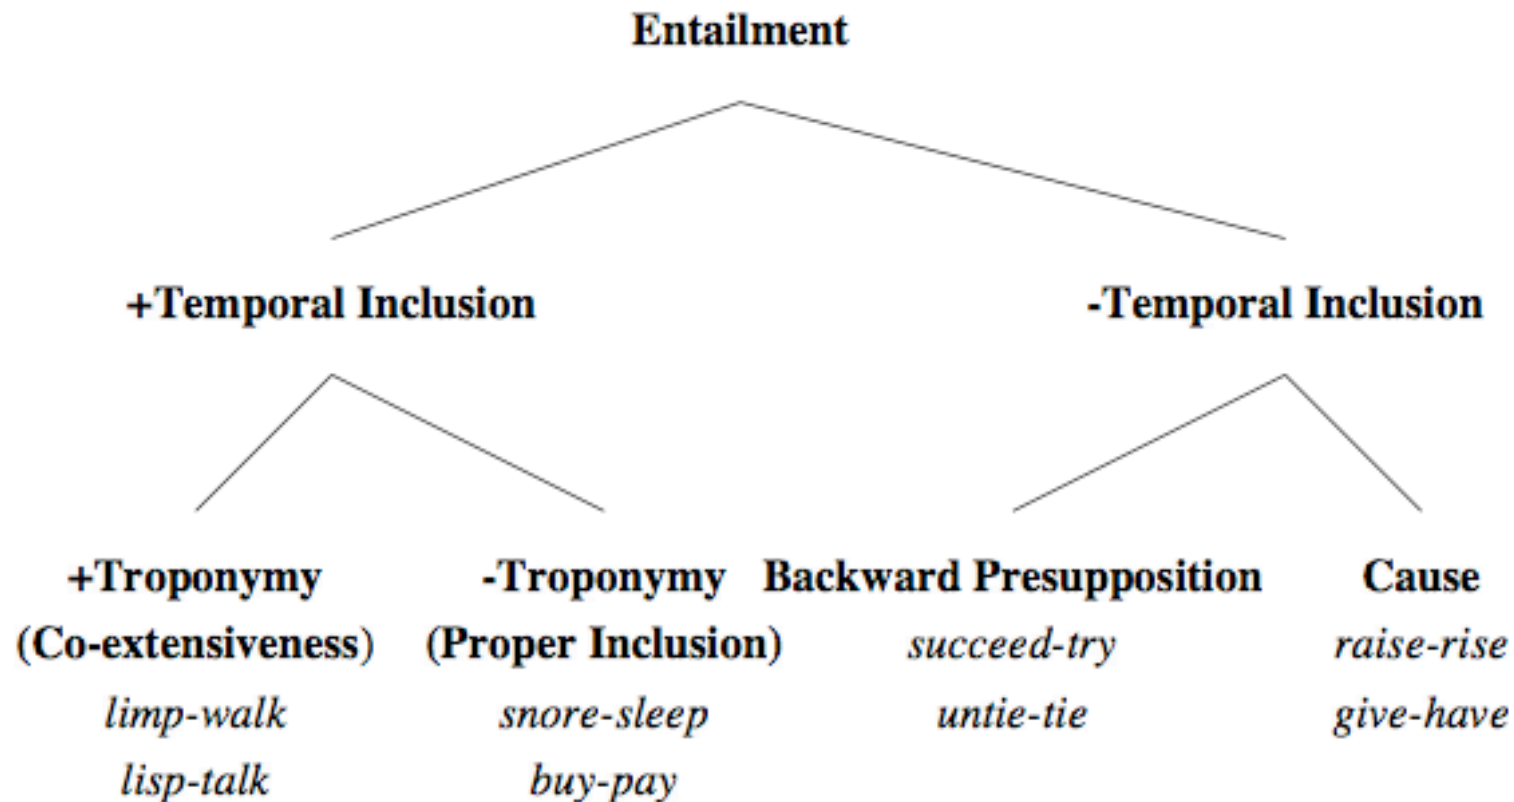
Entailment

+Temporal Inclusion

-Temporal Inclusion

+Troponymy (Co-extensiveness)
limp-walk
lisp-talk

-Troponymy (Proper Inclusion)
snore-sleep
buy-pay

Backward Presupposition
succeed-try
untie-tie

Cause
raise-rise
give-have